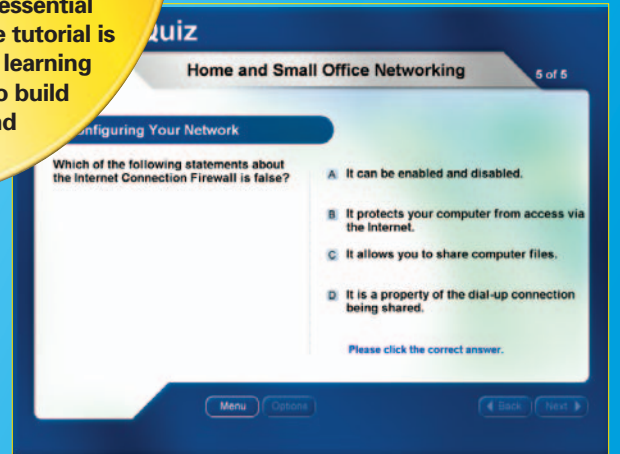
essential
e tutorial is
learning
o build
nd

uiz

Home and Small Office Networking

5 of 5

nfiguring Your Network

Which of the following statements about the Internet Connection Firewall is false?

A It can be enabled and disabled.

B It protects your computer from access via the Internet.

C It allows you to share computer files.

D It is a property of the dial-up connection being shared.

Please click the correct answer.

Menu Options

Back Next